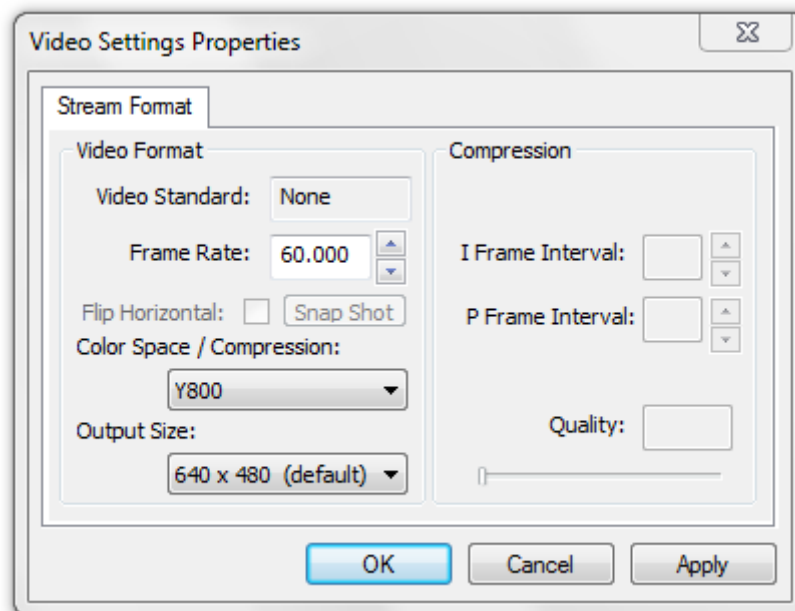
Video Settings Properties

Stream Format

Video Format

Video Standard: None

Frame Rate: 60.000

Flip Horizontal: Snap Shot

Color Space / Compression:

Y800

Output Size:

640 x 480 (default)

Compression

I Frame Interval:

P Frame Interval:

Quality:

OK Cancel Apply